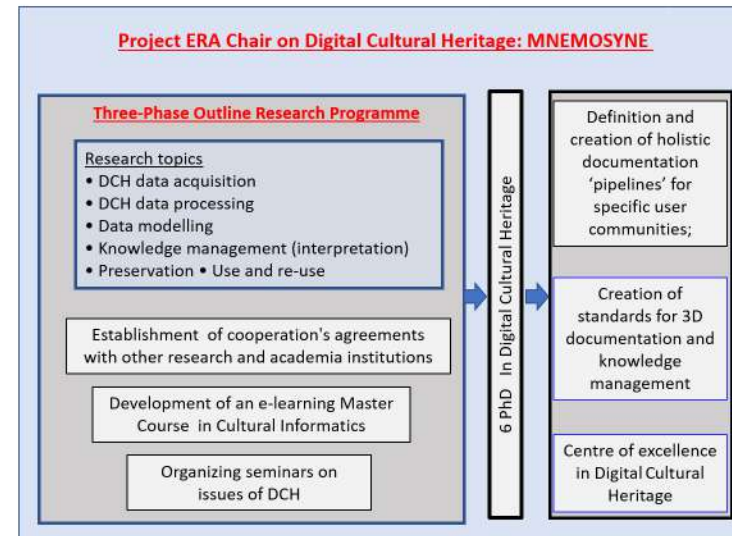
Project ERA Chair on Digital Cultural Heritage: MNEMOSYNE

Three-Phase Outline Research Programme

Research topics
• DCH data acquisition
• DCH data processing
• Data modelling
• Knowledge management (interpretation)
• Preservation • Use and re-use

Establishment of cooperation's agreements with other research and academia institutions

Development of an e-learning Master Course in Cultural Informatics

Organizing seminars on issues of DCH

6 PhD In Digital Cultural Heritage

Definition and creation of holistic documentation 'pipelines' for specific user communities;

Creation of standards for 3D documentation and knowledge management

Centre of excellence in Digital Cultural Heritage